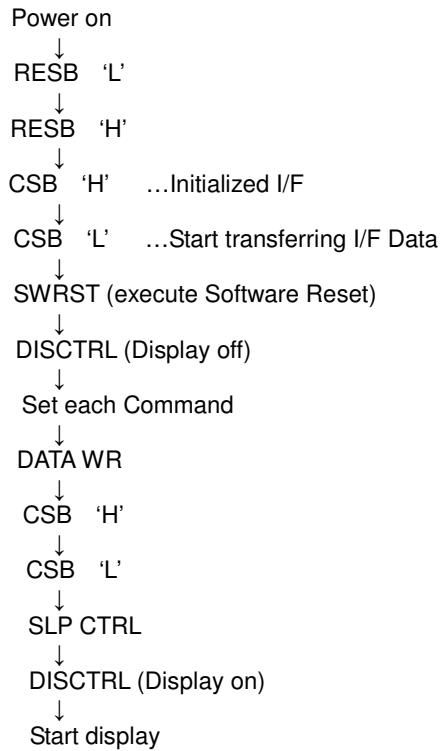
Power on
↓
RESB ‘L’
↓
RESB ‘H’
↓
CSB ‘H’ …Initialized I/F
↓
CSB ‘L’ …Start transferring I/F Data
↓
SWRST (execute Software Reset)
↓
DISCTRL (Display off)
↓
Set each Command
↓
DATA WR
↓
CSB ‘H’
↓
CSB ‘L’
↓
SLP CTRL
↓
DISCTRL (Display on)
↓
Start display